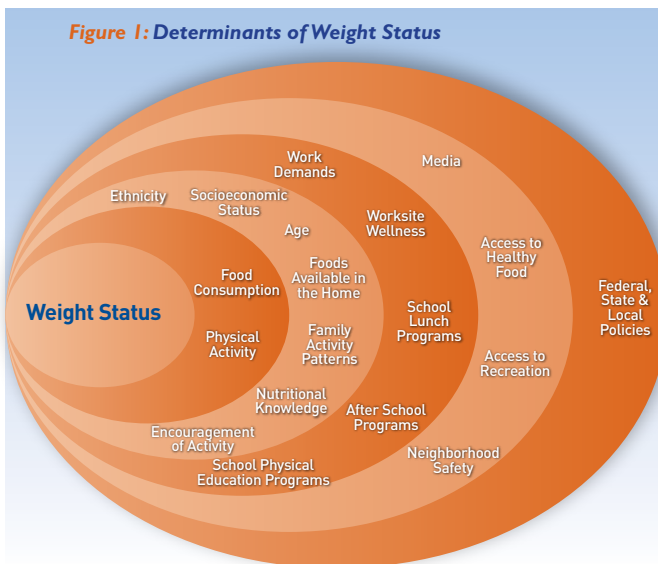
Figure 1: Determinants of Weight Status

Weight Status

Food Consumption

Physical Activity

Ethnicity

Socioeconomic Status

Age

Foods Available in the Home

Family Activity Patterns

Nutritional Knowledge

Encouragement of Activity

Work Demands

Worksite Wellness

School Lunch Programs

After School Programs

School Physical Education Programs

Media

Access to Healthy Food

Access to Recreation

Neighborhood Safety

Federal, State & Local Policies